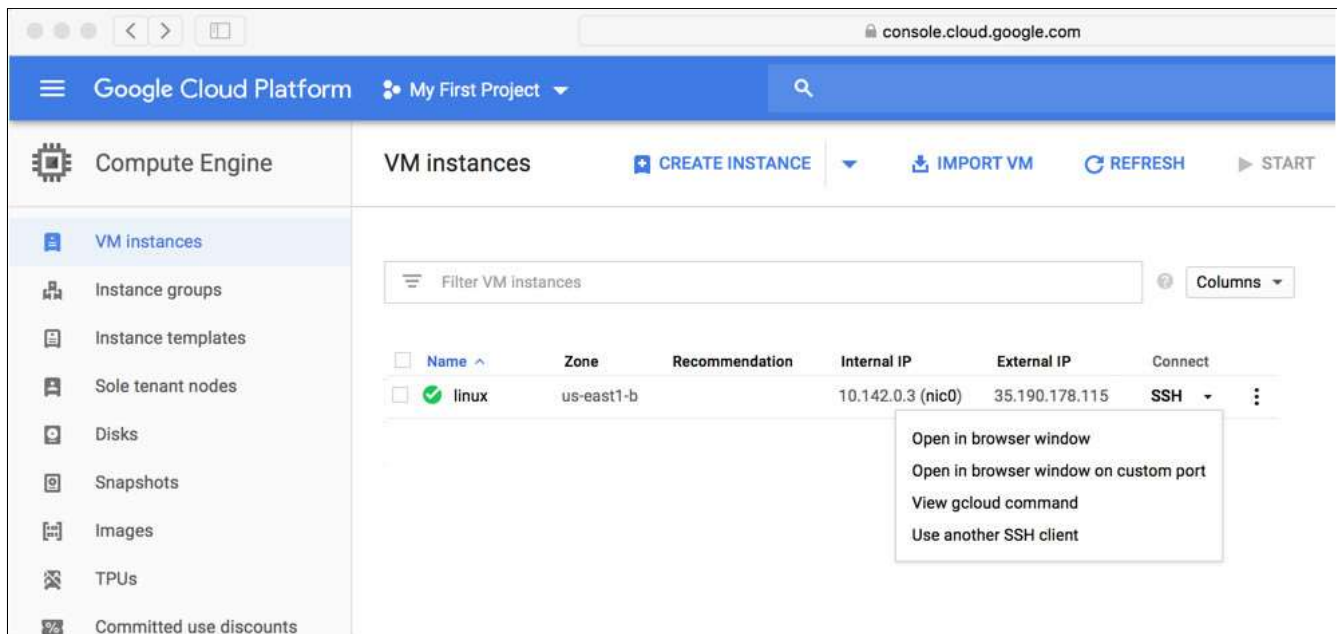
console.cloud.google.com

Google Cloud Platform

My First Project

Compute Engine

VM instances

CREATE INSTANCE

IMPORT VM

REFRESH

START

VM instances

Instance groups

Instance templates

Sole tenant nodes

Disks

Snapshots

Images

TPUs

Committed use discounts

Filter VM instances

Columns

| Name ^ | Zone | Recommendation | Internal IP | External IP | Connect |
|---|---|---|---|---|---|
| linux | us-east1-b | | 10.142.0.3 (nic0) | 35.190.178.115 | SSH |

Open in browser window

Open in browser window on custom port

View gcloud command

Use another SSH client